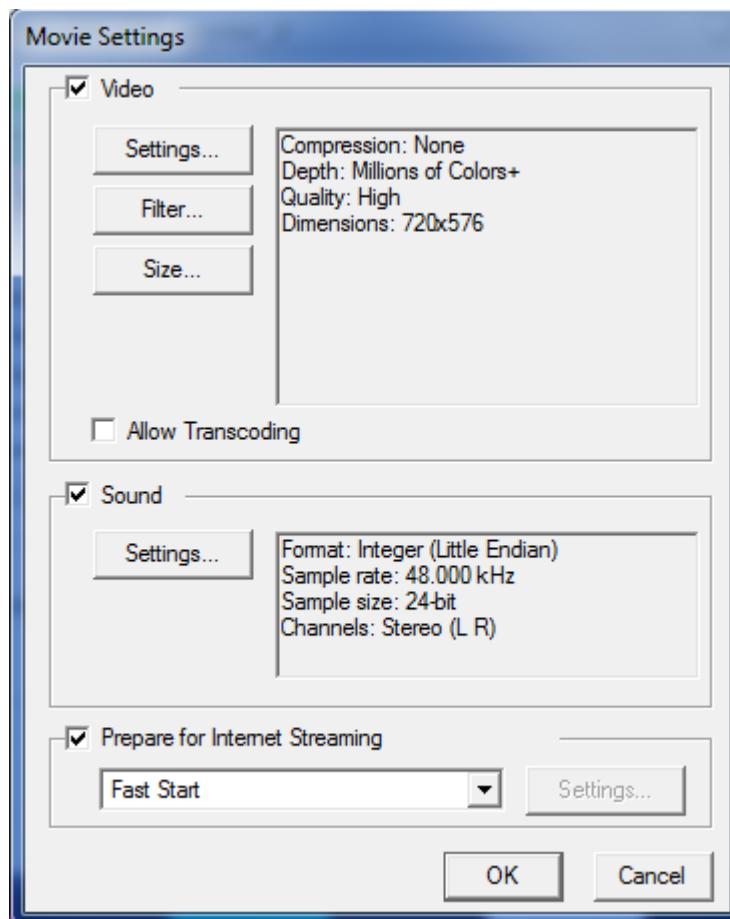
Movie Settings

Video

Settings...

Filter...

Size...

Compression: None
Depth: Millions of Colors+
Quality: High
Dimensions: 720x576

Allow Transcoding

Sound

Settings...

Format: Integer (Little Endian)
Sample rate: 48.000 kHz
Sample size: 24-bit
Channels: Stereo (L R)

Prepare for Internet Streaming

Fast Start

Settings...

OK

Cancel